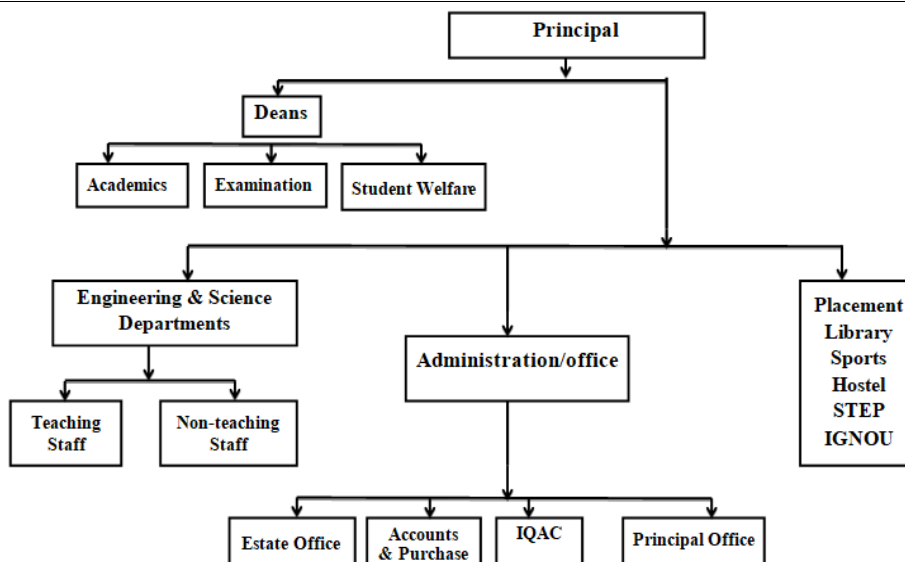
Principal

Deans

Academics

Examination

Student Welfare

Engineering & Science Departments

Teaching Staff

Non-teaching Staff

Administration/office

Placement
Library
Sports
Hostel
STEP
IGNOU

Estate Office

Accounts & Purchase

IQAC

Principal Office